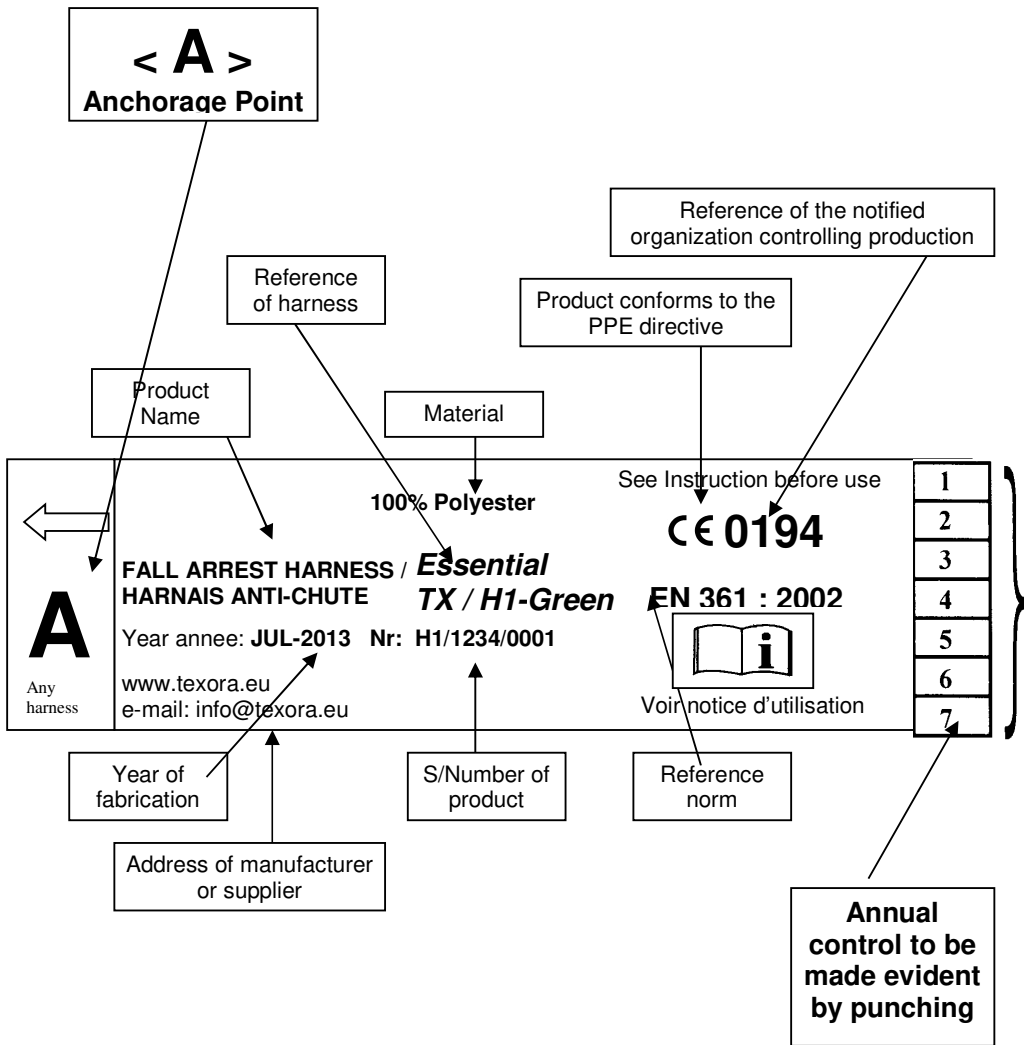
< A >
Anchorage Point

Reference of the notified organization controlling production

Reference of harness

Product conforms to the PPE directive

Product Name

Material

See Instruction before use

100% Polyester

CE 0194

FALL ARREST HARNESS / HARNAIS ANTI-CHUTE

Essential TX / H1-Green

EN 361 : 2002

A

Any harness

Year annee: JUL-2013 Nr: H1/1234/0001

www.texora.eu
e-mail: info@texora.eu

Voir notice d'utilisation

| 1 |
|---|
| 2 |
| 3 |
| 4 |
| 5 |
| 6 |
| 7 |

Year of fabrication

S/Number of product

Reference norm

Address of manufacturer or supplier

Annual control to be made evident by punching